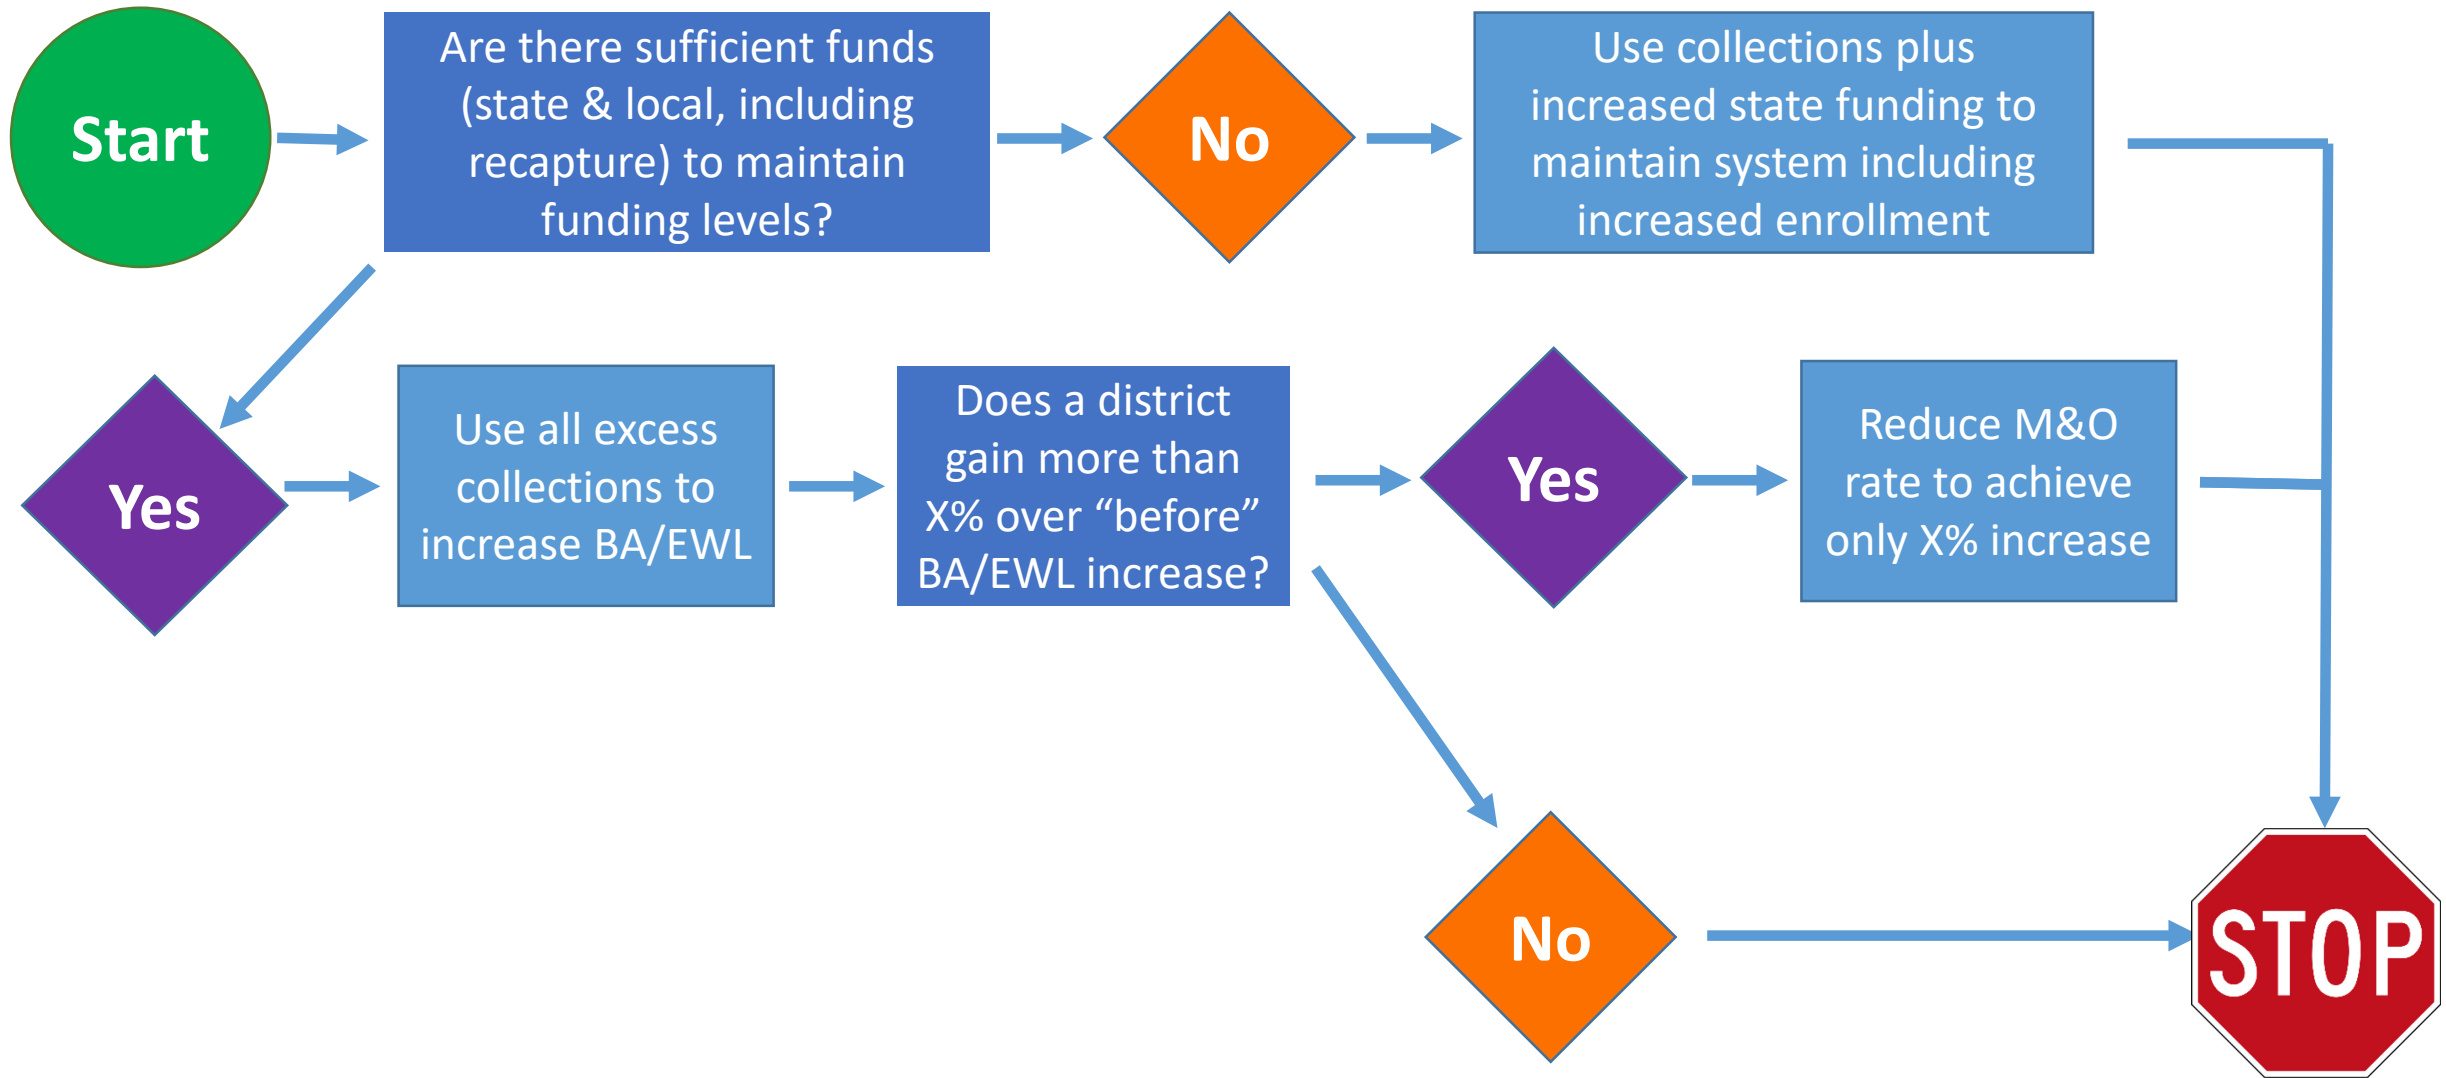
Start

Are there sufficient funds (state & local, including recapture) to maintain funding levels?

No

Use collections plus increased state funding to maintain system including increased enrollment

Yes

Use all excess collections to increase BA/EWL

Does a district gain more than X% over “before” BA/EWL increase?

Yes

Reduce M&O rate to achieve only X% increase

No

STOP